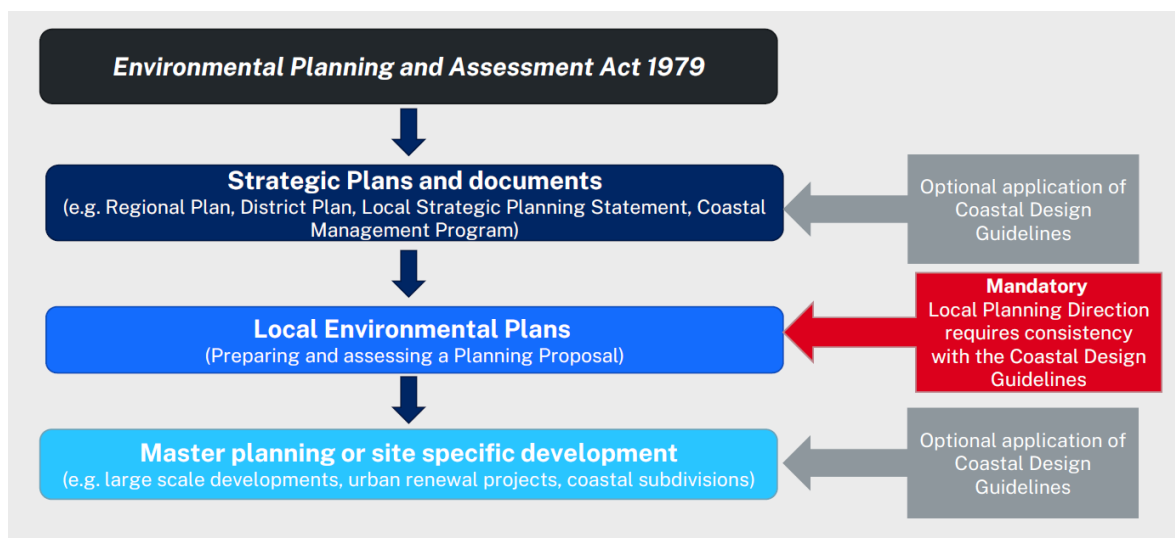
Environmental Planning and Assessment Act 1979

Strategic Plans and documents
(e.g. Regional Plan, District Plan, Local Strategic Planning Statement, Coastal Management Program)

Optional application of Coastal Design Guidelines

Local Environmental Plans
(Preparing and assessing a Planning Proposal)

Mandatory
Local Planning Direction requires consistency with the Coastal Design Guidelines

Master planning or site specific development
(e.g. large scale developments, urban renewal projects, coastal subdivisions)

Optional application of Coastal Design Guidelines